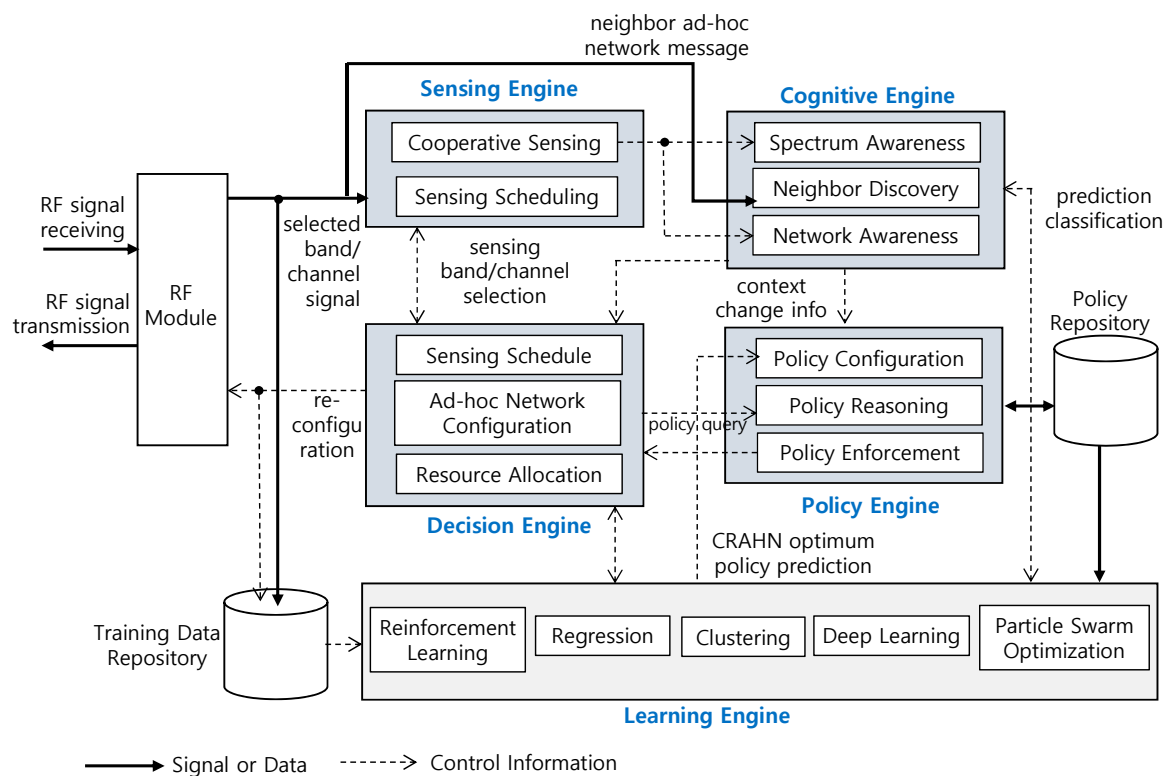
neighbor ad-hoc network message

Sensing Engine

Cooperative Sensing

Sensing Scheduling

Cognitive Engine

Spectrum Awareness

Neighbor Discovery

Network Awareness

RF signal receiving

RF signal transmission

RF Module

selected band/ channel signal

sensing band/channel selection

prediction classification

context change info

Policy Repository

Sensing Schedule

Ad-hoc Network Configuration

Resource Allocation

re-configuration

Policy Configuration

Policy Reasoning

Policy Enforcement

policy query

Decision Engine

Policy Engine

CRAHN optimum policy prediction

Training Data Repository

Reinforcement Learning

Regression

Clustering

Deep Learning

Particle Swarm Optimization

Learning Engine

Signal or Data

Control Information